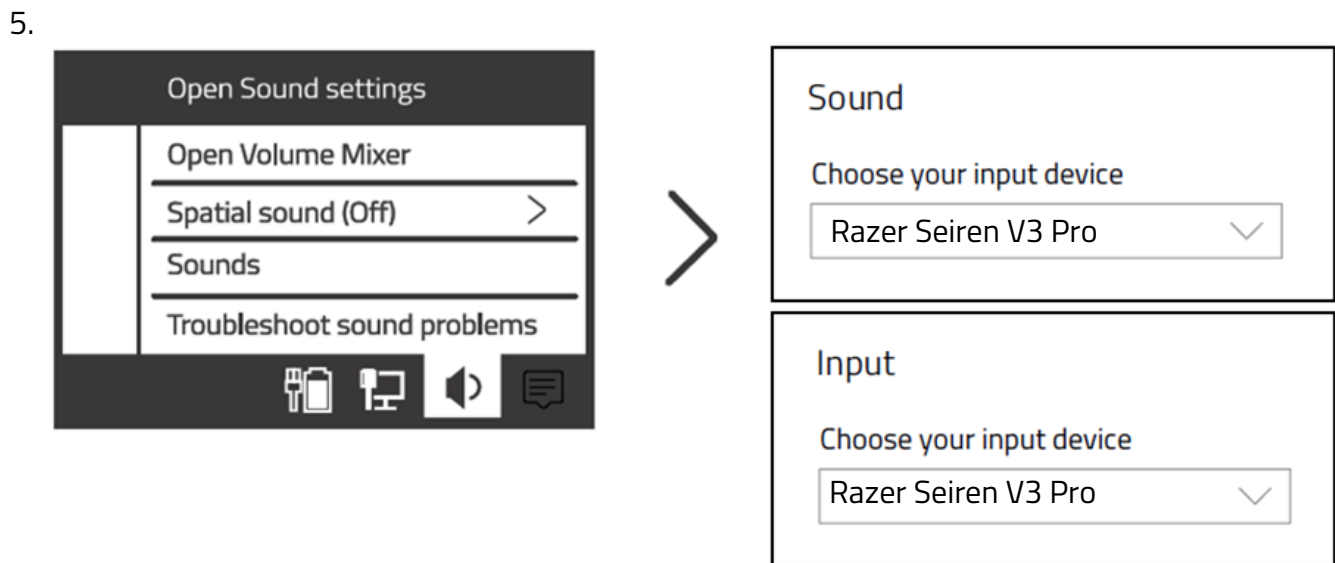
5.

Open Sound settings

Open Volume Mixer

Spatial sound (Off)

Sounds

Troubleshoot sound problems

Sound

Choose your input device

Razer Seiren V3 Pro

Input

Choose your input device

Razer Seiren V3 Pro